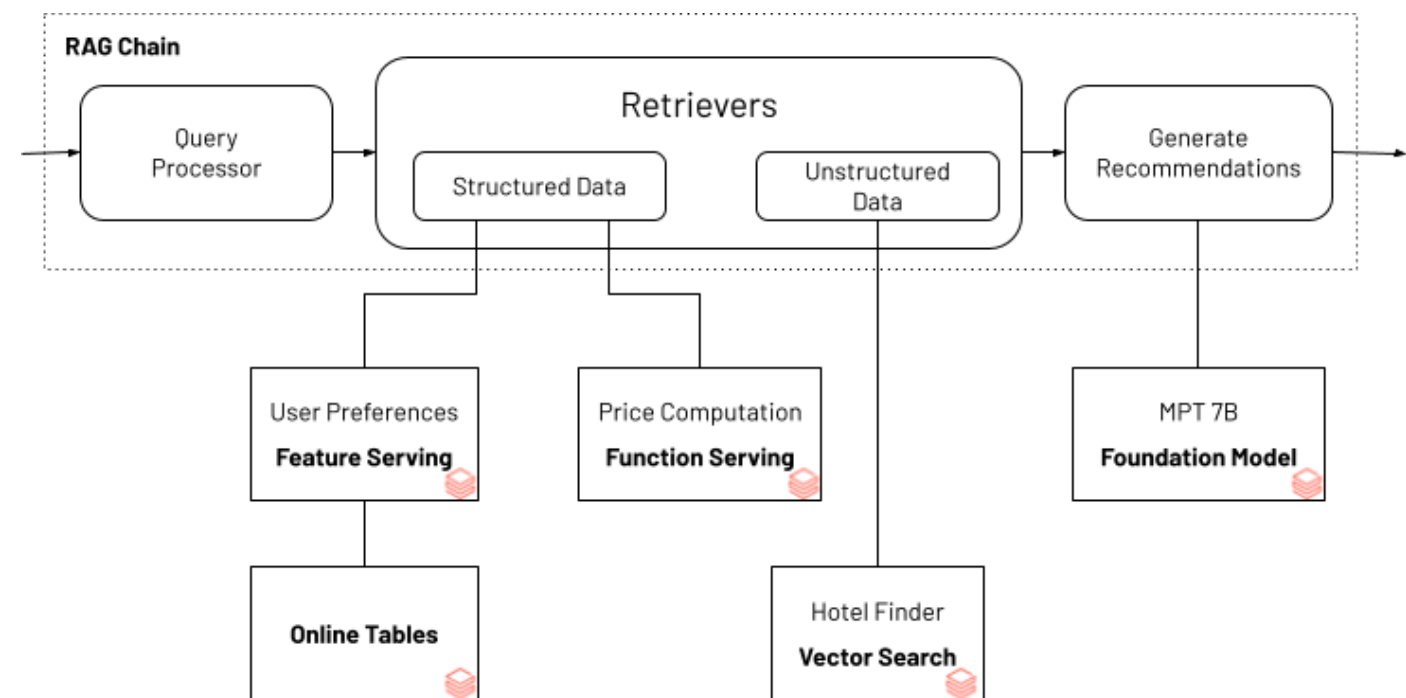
RAG Chain

Query Processor

Retrievers

Structured Data

Unstructured Data

Generate Recommendations

User Preferences
**Feature Serving**

Price Computation
**Function Serving**

MPT 7B
**Foundation Model**

**Online Tables**

Hotel Finder
**Vector Search**